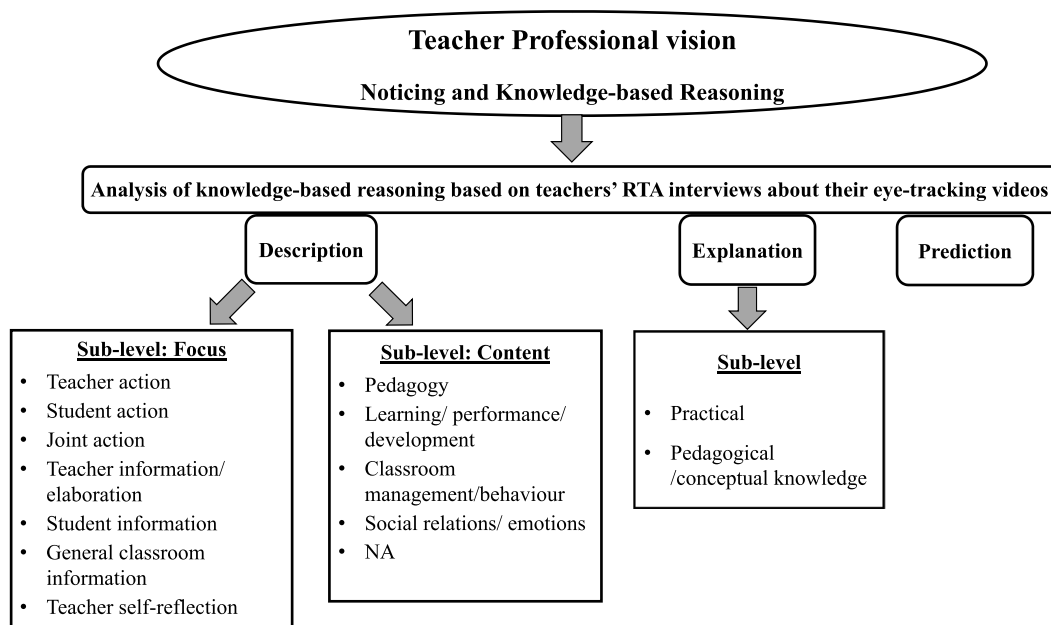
Teacher Professional vision

Noticing and Knowledge-based Reasoning

Analysis of knowledge-based reasoning based on teachers' RTA interviews about their eye-tracking videos

Description

Explanation

Prediction

Sub-level: Focus
- Teacher action
- Student action
- Joint action
- Teacher information/ elaboration
- Student information
- General classroom information
- Teacher self-reflection

Sub-level: Content
- Pedagogy
- Learning/ performance/ development
- Classroom management/behaviour
- Social relations/ emotions
- NA

Sub-level
- Practical
- Pedagogical /conceptual knowledge